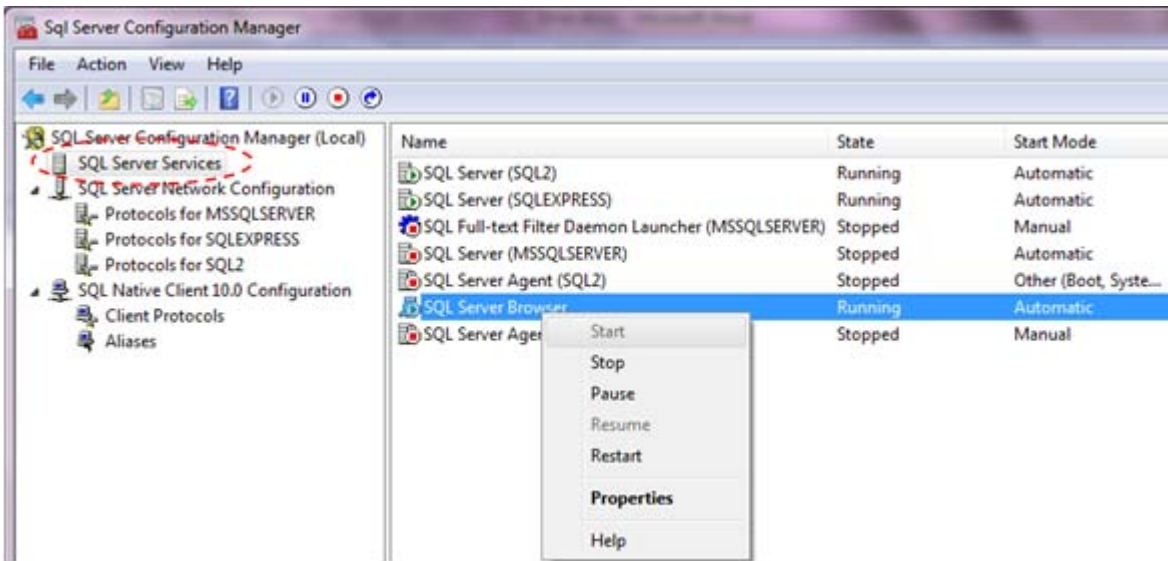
Sql Server Configuration Manager

File Action View Help

SQL Server Configuration Manager (Local)
SQL Server Services
SQL Server Network Configuration
Protocols for MSSQLSERVER
Protocols for SQLEXPRESS
Protocols for SQL2
SQL Native Client 10.0 Configuration
Client Protocols
Aliases

| Name | State | Start Mode |
|---|---|---|
| SQL Server (SQL2) | Running | Automatic |
| SQL Server (SQLEXPRESS) | Running | Automatic |
| SQL Full-text Filter Daemon Launcher (MSSQLSERVER) | Stopped | Manual |
| SQL Server (MSSQLSERVER) | Stopped | Automatic |
| SQL Server Agent (SQL2) | Stopped | Other (Boot, Syste... |
| SQL Server Browser | Running | Automatic |
| SQL Server Ager | Stopped | Manual |

Start
Stop
Pause
Resume
Restart
Properties
Help